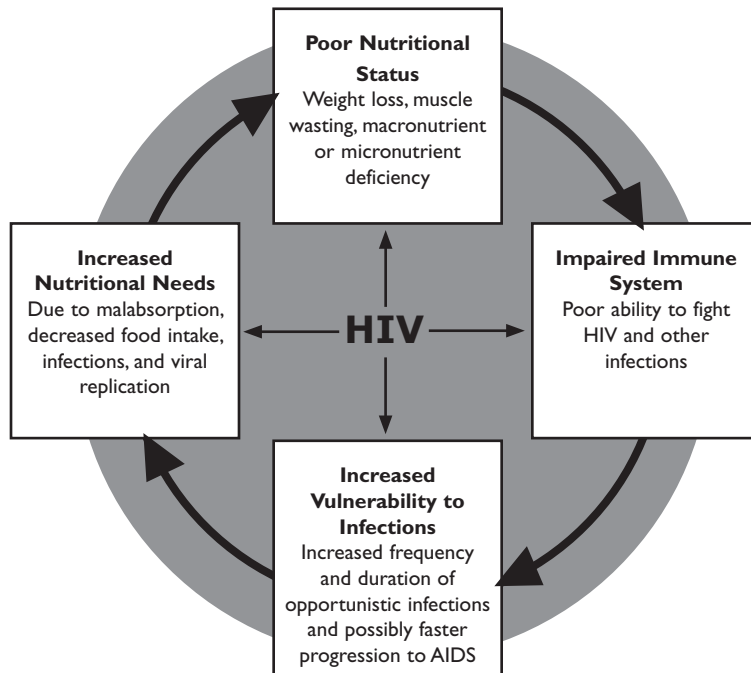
**Poor Nutritional Status**
Weight loss, muscle wasting, macronutrient or micronutrient deficiency

**Increased Nutritional Needs**
Due to malabsorption, decreased food intake, infections, and viral replication

HIV

**Impaired Immune System**
Poor ability to fight HIV and other infections

**Increased Vulnerability to Infections**
Increased frequency and duration of opportunistic infections and possibly faster progression to AIDS